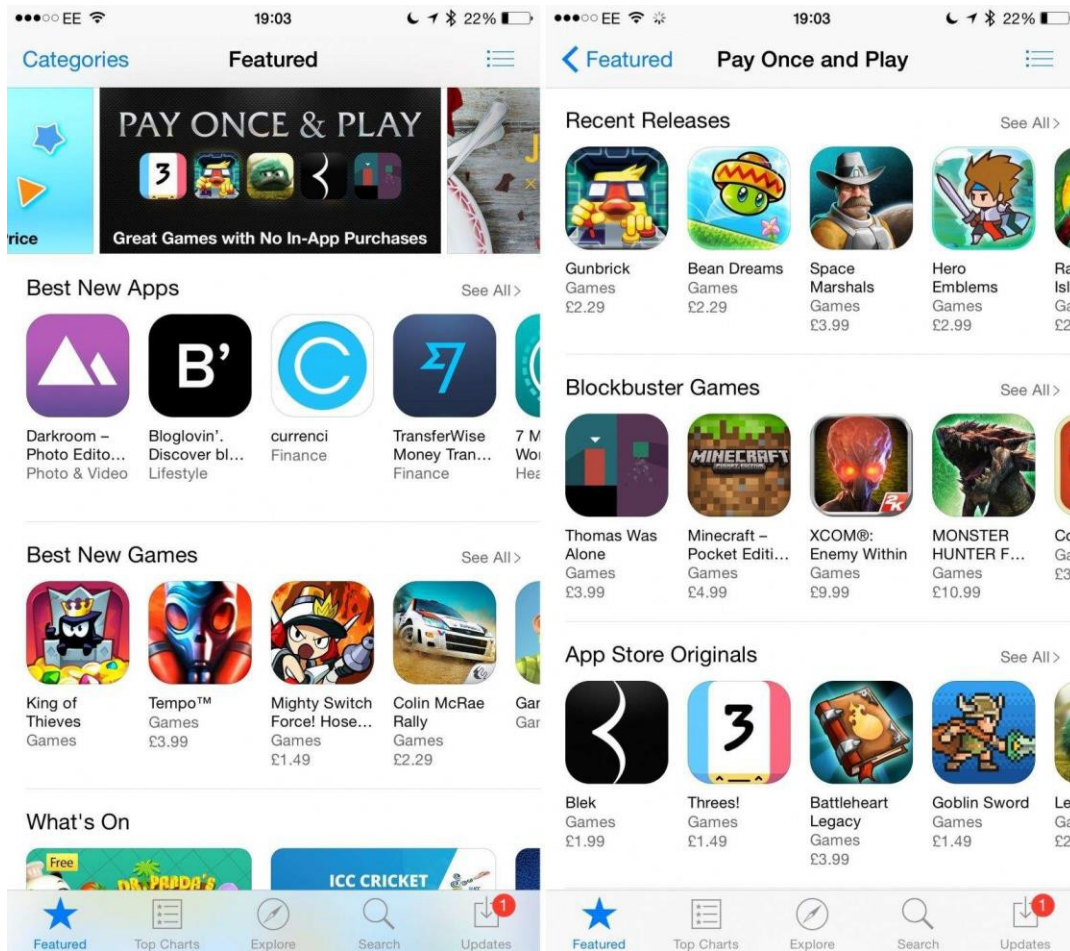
●●●○○ EE 19:03 22%

Categories Featured

rice

PAY ONCE & PLAY

3

Great Games with No In-App Purchases

Best New Apps See All >

B'

Darkroom – Photo Edito... Photo & Video

Bloglovin'. Discover bl... Lifestyle

currenci Finance

TransferWise Money Tran... Finance

7 M Wor Hea

Best New Games See All >

King of Thieves Games

Tempo™ Games £3.99

Mighty Switch Force! Hose... Games £1.49

Colin McRae Rally Games £2.29

Gar Gar

What's On

Free

DR PANDA'S

ICC CRICKET

Featured Top Charts Explore Search Updates 1

●●●○○ EE 19:03 22%

< Featured Pay Once and Play

Recent Releases See All >

Gunbrick Games £2.29

Bean Dreams Games £2.29

Space Marshals Games £3.99

Hero Emblems Games £2.99

Ra Isl Ga £2

Blockbuster Games See All >

MINECRAFT POCKET EDITION

2K

Thomas Was Alone Games £3.99

Minecraft – Pocket Editi... Games £4.99

XCOM®: Enemy Within Games £9.99

MONSTER HUNTER F... Games £10.99

Co Ga £3

App Store Originals See All >

3

Blek Games £1.99

Threes! Games £1.49

Battleheart Legacy Games £3.99

Goblin Sword Games £1.49

Le Ga £2

Featured Top Charts Explore Search Updates 1